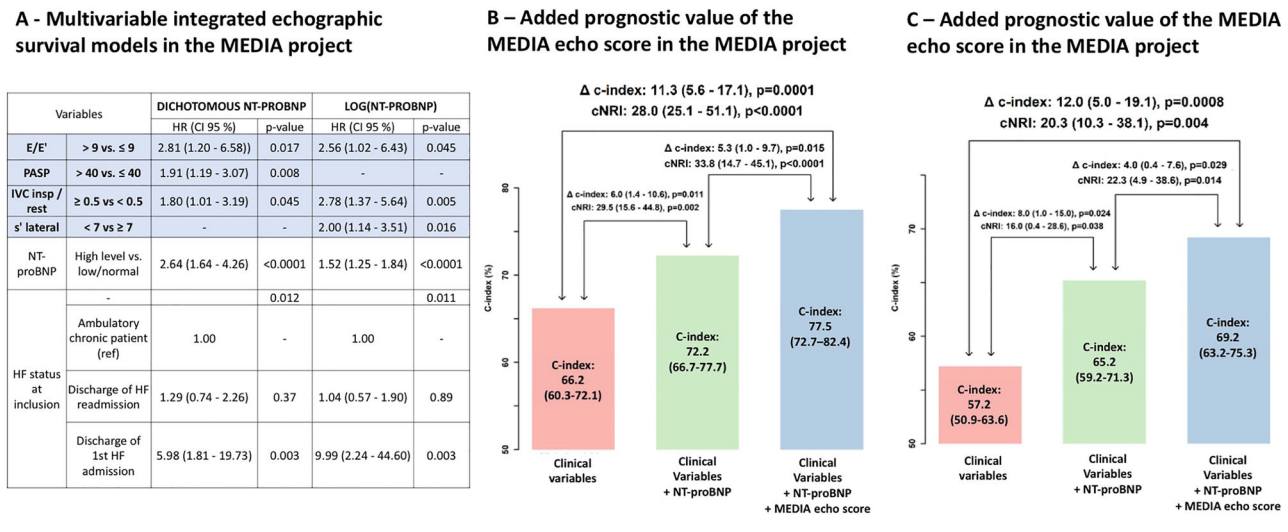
A - Multivariable integrated echographic survival models in the MEDIA project

| Variables | | DICHOTOMOUS NT-PROBNP | | LOG(NT-PROBNP) | |
|---|---|---|---|---|---|
| | | HR (CI 95 %) | p-value | HR (CI 95 %) | p-value |
| E/E' | > 9 vs. ≤ 9 | 2.81 (1.20 - 6.58)) | 0.017 | 2.56 (1.02 - 6.43) | 0.045 |
| PASP | > 40 vs. ≤ 40 | 1.91 (1.19 - 3.07) | 0.008 | - | - |
| IVC insp / rest | ≥ 0.5 vs < 0.5 | 1.80 (1.01 - 3.19) | 0.045 | 2.78 (1.37 - 5.64) | 0.005 |
| s' lateral | < 7 vs ≥ 7 | - | - | 2.00 (1.14 - 3.51) | 0.016 |
| NT-proBNP | High level vs. low/normal | 2.64 (1.64 - 4.26) | <0.0001 | 1.52 (1.25 - 1.84) | <0.0001 |
| HF status at inclusion | - | | 0.012 | | 0.011 |
| | Ambulatory chronic patient (ref) | 1.00 | - | 1.00 | - |
| | Discharge of HF readmission | 1.29 (0.74 - 2.26) | 0.37 | 1.04 (0.57 - 1.90) | 0.89 |
| | Discharge of 1st HF admission | 5.98 (1.81 - 19.73) | 0.003 | 9.99 (2.24 - 44.60) | 0.003 |

B – Added prognostic value of the MEDIA echo score in the MEDIA project

Δ c-index: 11.3 (5.6 - 17.1), p=0.0001
cNRI: 28.0 (25.1 - 51.1), p<0.0001

Δ c-index: 5.3 (1.0 - 9.7), p=0.015
cNRI: 33.8 (14.7 - 45.1), p<0.0001

Δ c-index: 6.0 (1.4 - 10.6), p=0.011
cNRI: 29.5 (15.6 - 44.8), p=0.002

C-index (%)
80
70
60
50

C-index: 66.2 (60.3-72.1)
C-index: 72.2 (66.7-77.7)
C-index: 77.5 (72.7–82.4)

Clinical variables
Clinical Variables + NT-proBNP
Clinical Variables + NT-proBNP + MEDIA echo score

C – Added prognostic value of the MEDIA echo score in the MEDIA project

Δ c-index: 12.0 (5.0 - 19.1), p=0.0008
cNRI: 20.3 (10.3 - 38.1), p=0.004

Δ c-index: 4.0 (0.4 - 7.6), p=0.029
cNRI: 22.3 (4.9 - 38.6), p=0.014

Δ c-index: 8.0 (1.0 - 15.0), p=0.024
cNRI: 16.0 (0.4 - 28.6), p=0.038

C-index (%)
70
60
50

C-index: 57.2 (50.9-63.6)
C-index: 65.2 (59.2-71.3)
C-index: 69.2 (63.2-75.3)

Clinical variables
Clinical Variables + NT-proBNP
Clinical Variables + NT-proBNP + MEDIA echo score